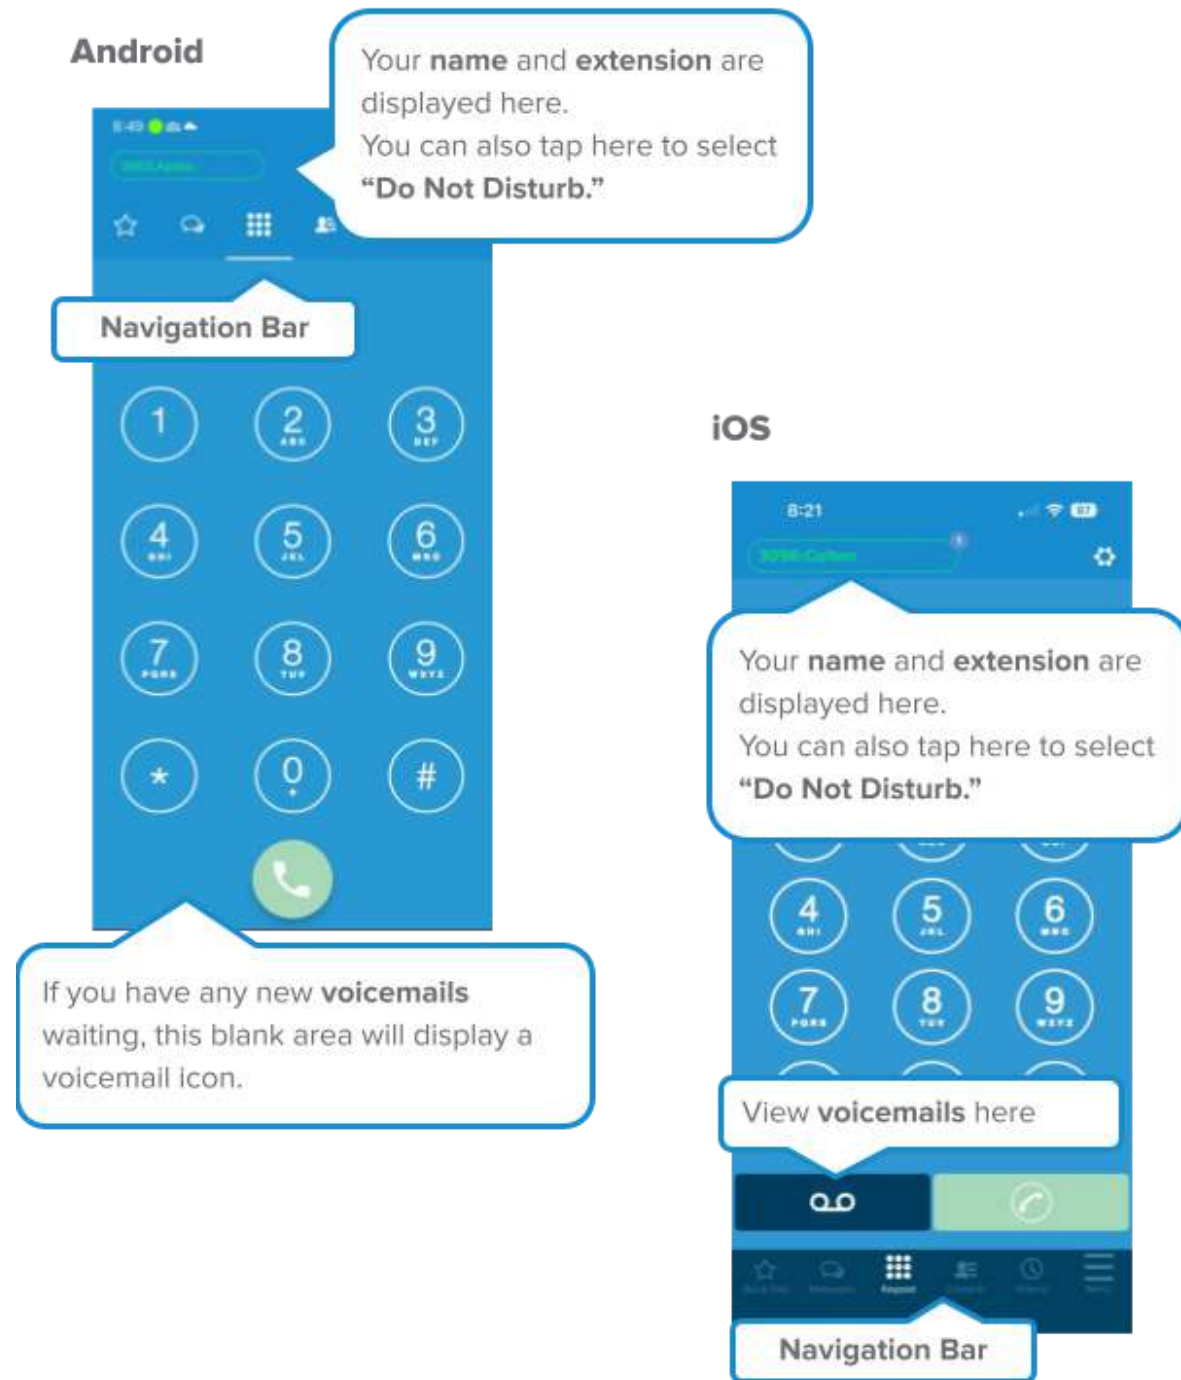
Android

Your name and extension are displayed here.
You can also tap here to select "Do Not Disturb."

Navigation Bar

1
2 ABC
3 DEF
4 GHI
5 JKL
6 MNO
7 PQRS
8 TUV
9 WXYZ
*
0 +
#

If you have any new voicemails waiting, this blank area will display a voicemail icon.

iOS

8:21

Your name and extension are displayed here.
You can also tap here to select "Do Not Disturb."

4 GHI
5 JKL
6 MNO
7 PQRS
8 TUV
9 WXYZ

View voicemails here

Keypad

Navigation Bar